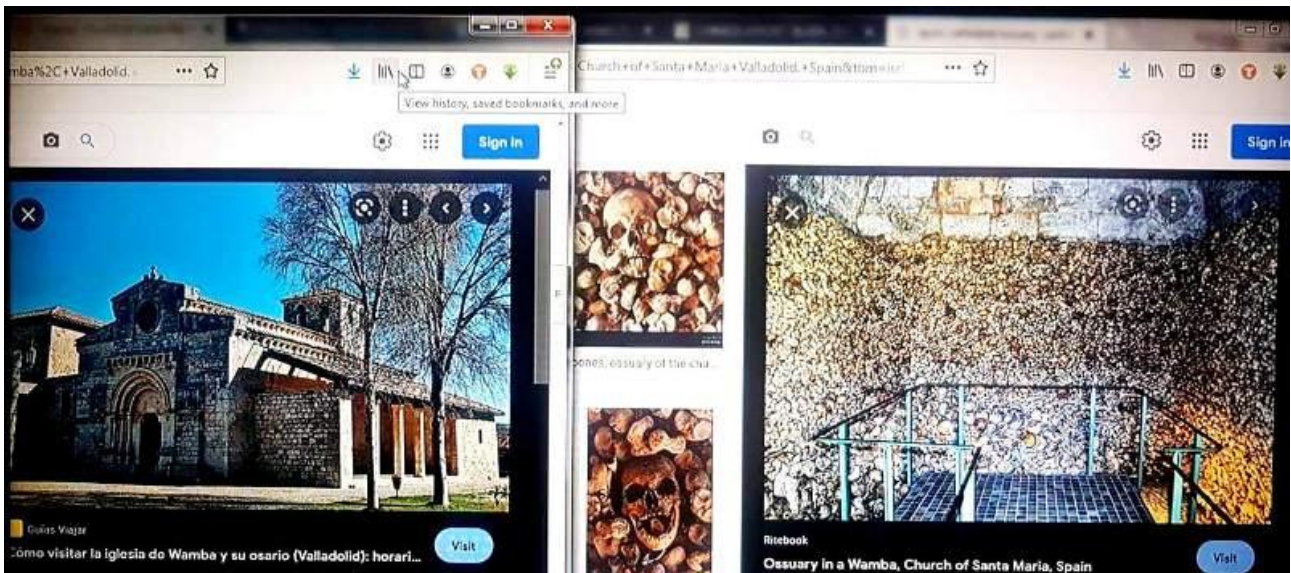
mba%2C+Valladolid. ··· ☆

View history, saved bookmarks, and more

Sign in

Guías Viajar
Cómo visitar la iglesia de Wamba y su osario (Valladolid): horari...

Visit

Church+of+Santa+Maria+Valladolid.+Spain&tbm=isc ··· ☆

Sign in

bones, ossuary of the chu...

Ritebook
Ossuary in a Wamba, Church of Santa Maria, Spain

Visit